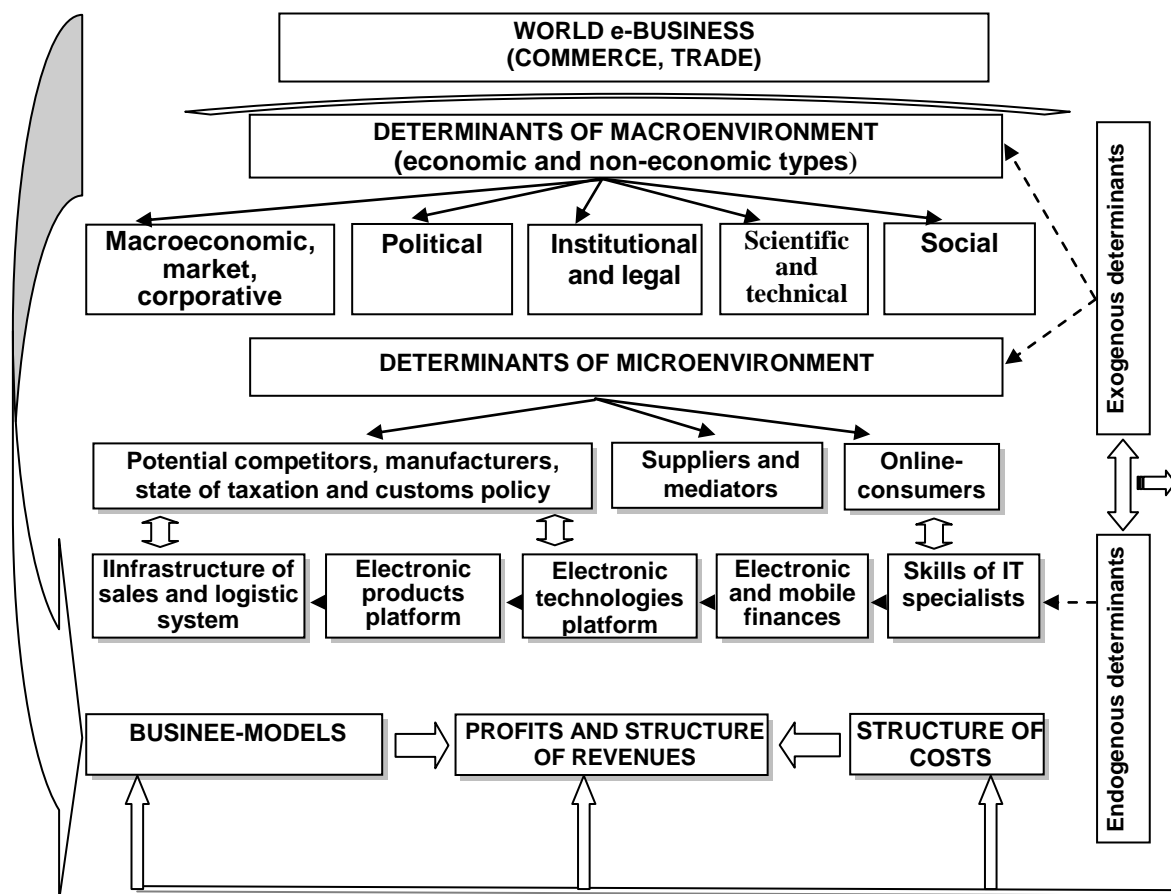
WORLD e-BUSINESS
(COMMERCE, TRADE)

DETERMINANTS OF MACROENVIRONMENT
(economic and non-economic types)

Macroeconomic, market, corporative

Political

Institutional and legal

Scientific and technical

Social

Exogenous determinants

DETERMINANTS OF MICROENVIRONMENT

Potential competitors, manufacturers, state of taxation and customs policy

Suppliers and mediators

Online-consumers

IInfrastructure of sales and logistic system

Electronic products platform

Electronic technologies platform

Electronic and mobile finances

Skills of IT specialists

Endogenous determinants

BUSINEE-MODELS

PROFITS AND STRUCTURE OF REVENUES

STRUCTURE OF COSTS